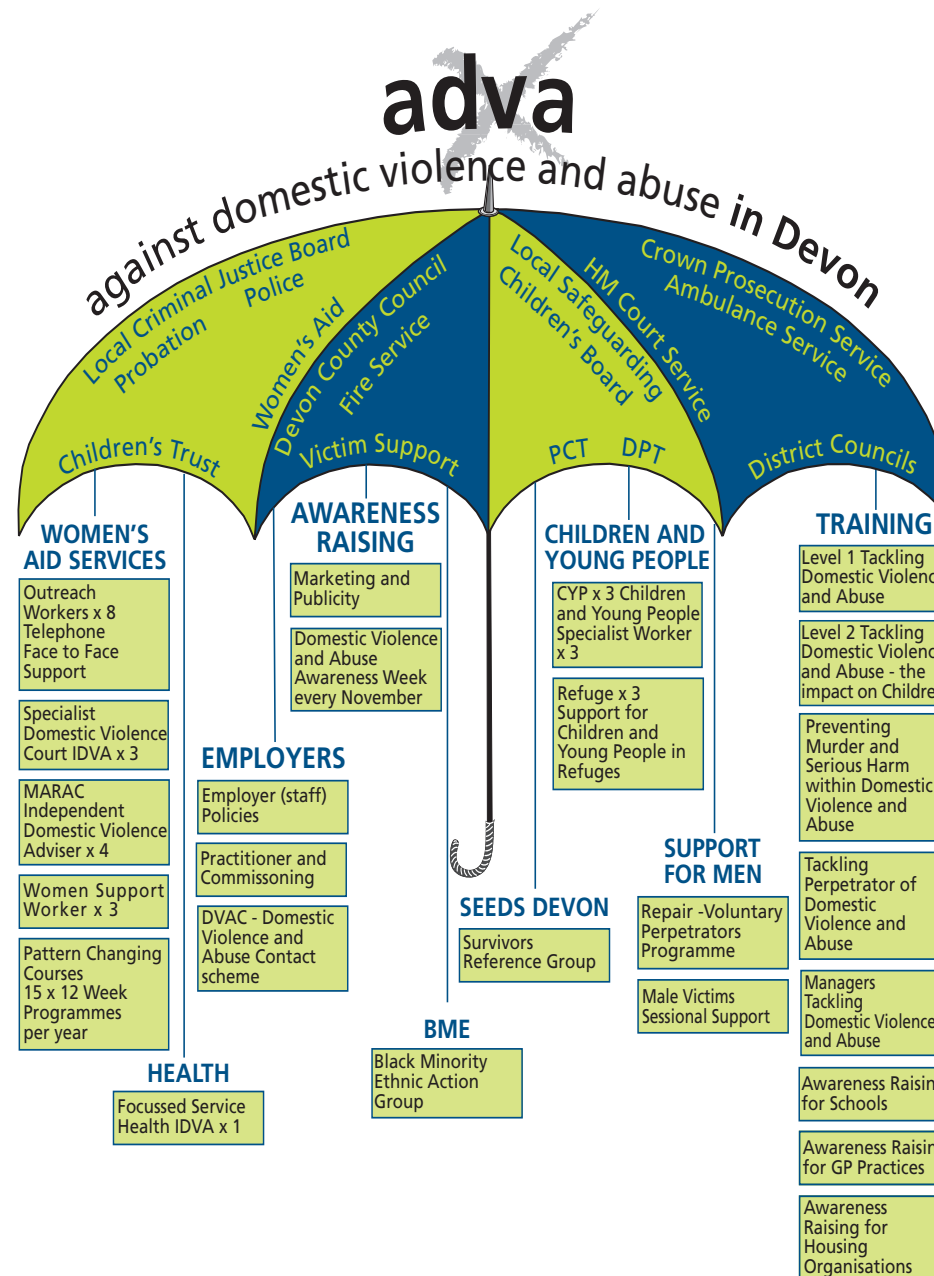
adva

against domestic violence and abuse in Devon

Local Criminal Justice Board
Police
Probation
Women's Aid
Devon County Council
Fire Service
Local Safeguarding Children's Board
HM Court Service
Crown Prosecution Service
Ambulance Service
Children's Trust
Victim Support
PCT
DPT
District Councils

WOMEN'S AID SERVICES

Outreach Workers x 8 Telephone Face to Face Support

Specialist Domestic Violence Court IDVA x 3

MARAC Independent Domestic Violence Adviser x 4

Women Support Worker x 3

Pattern Changing Courses 15 x 12 Week Programmes per year

HEALTH

Focussed Service Health IDVA x 1

AWARENESS RAISING

Marketing and Publicity

Domestic Violence and Abuse Awareness Week every November

EMPLOYERS

Employer (staff) Policies

Practitioner and Commissoning

DVAC - Domestic Violence and Abuse Contact scheme

BME

Black Minority Ethnic Action Group

SEEDS DEVON

Survivors Reference Group

CHILDREN AND YOUNG PEOPLE

CYP x 3 Children and Young People Specialist Worker x 3

Refuge x 3 Support for Children and Young People in Refuges

SUPPORT FOR MEN

Repair -Voluntary Perpetrators Programme

Male Victims Sessional Support

TRAINING

Level 1 Tackling Domestic Violenc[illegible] and Abuse

Level 2 Tackling Domestic Violenc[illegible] and Abuse - the impact on Childre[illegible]

Preventing Murder and Serious Harm within Domestic Violence and Abuse

Tackling Perpetrator of Domestic Violence and Abuse

Managers Tackling Domestic Violence and Abuse

Awareness Raisin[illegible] for Schools

Awareness Raisin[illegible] for GP Practices

Awareness Raising for Housing Organisations